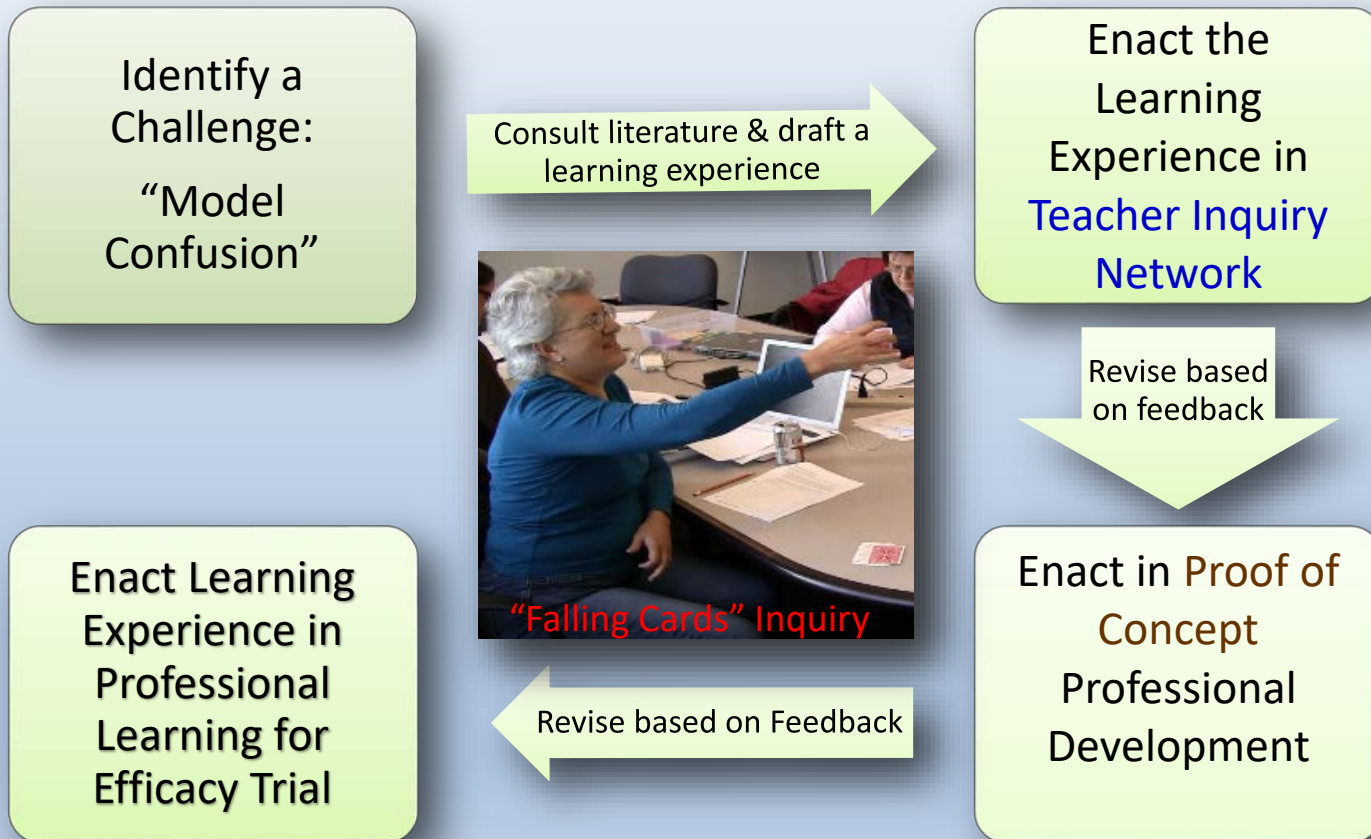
Identify a Challenge:

“Model Confusion”

Consult literature & draft a learning experience

Enact the Learning Experience in Teacher Inquiry Network

Revise based on feedback

“Falling Cards” Inquiry

Enact in Proof of Concept Professional Development

Revise based on Feedback

Enact Learning Experience in Professional Learning for Efficacy Trial